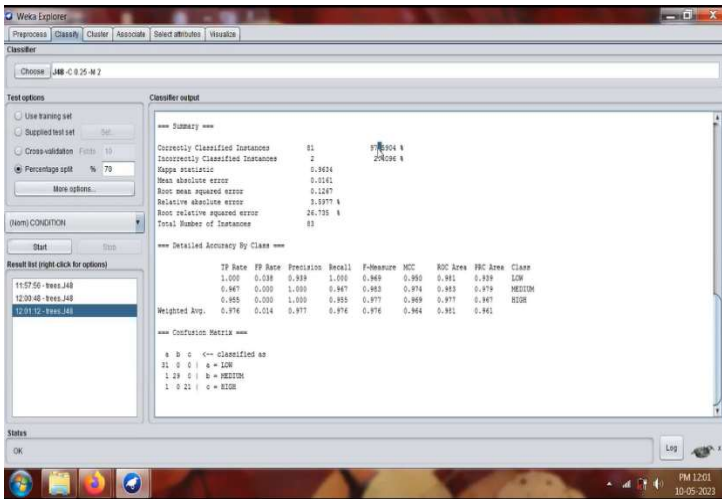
Weka Explorer

Preprocess | Classify | Cluster | Associate | Select attributes | Visualize

Classifier

Choose J48 -C 0.25 -M 2

Test options

Use training set

Supplied test set Set...

Cross-validation Folds 10

Percentage split % 70

More options...

(Nom) CONDITION

Start Stop

Result list (right-click for options)

11:57:56 - trees.J48
12:00:48 - trees.J48
12:01:12 - trees.J48

Classifier output

=== Summary ===

| | | |
|---|---|---|
| Correctly Classified Instances | 81 | 97.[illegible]904 % |
| Incorrectly Classified Instances | 2 | 2.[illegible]096 % |
| Kappa statistic | 0.9634 | |
| Mean absolute error | 0.0161 | |
| Root mean squared error | 0.1267 | |
| Relative absolute error | 3.5977 % | |
| Root relative squared error | 26.735 % | |
| Total Number of Instances | 83 | |

=== Detailed Accuracy By Class ===

| | TP Rate | FP Rate | Precision | Recall | F-Measure | MCC | ROC Area | PRC Area | Class |
|---|---|---|---|---|---|---|---|---|---|
| | 1.000 | 0.038 | 0.939 | 1.000 | 0.969 | 0.950 | 0.981 | 0.939 | LOW |
| | 0.967 | 0.000 | 1.000 | 0.967 | 0.983 | 0.974 | 0.983 | 0.979 | MEDIUM |
| | 0.955 | 0.000 | 1.000 | 0.955 | 0.977 | 0.969 | 0.977 | 0.967 | HIGH |
| Weighted Avg. | 0.976 | 0.014 | 0.977 | 0.976 | 0.976 | 0.964 | 0.981 | 0.961 | |

=== Confusion Matrix ===

a b c <-- classified as
31 0 0 | a = LOW
1 29 0 | b = MEDIUM
1 0 21 | c = HIGH

Status

OK

Log

PM 12:01
10-05-2023